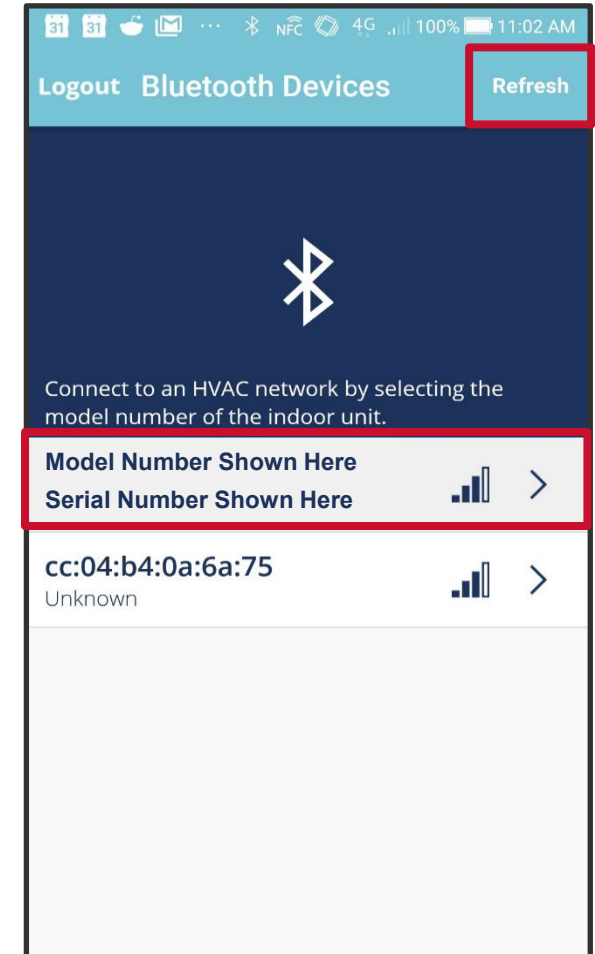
31 31 ··· NFC 4G 100% 11:02 AM

Logout Bluetooth Devices Refresh

Connect to an HVAC network by selecting the model number of the indoor unit.

Model Number Shown Here
Serial Number Shown Here

cc:04:b4:0a:6a:75
Unknown